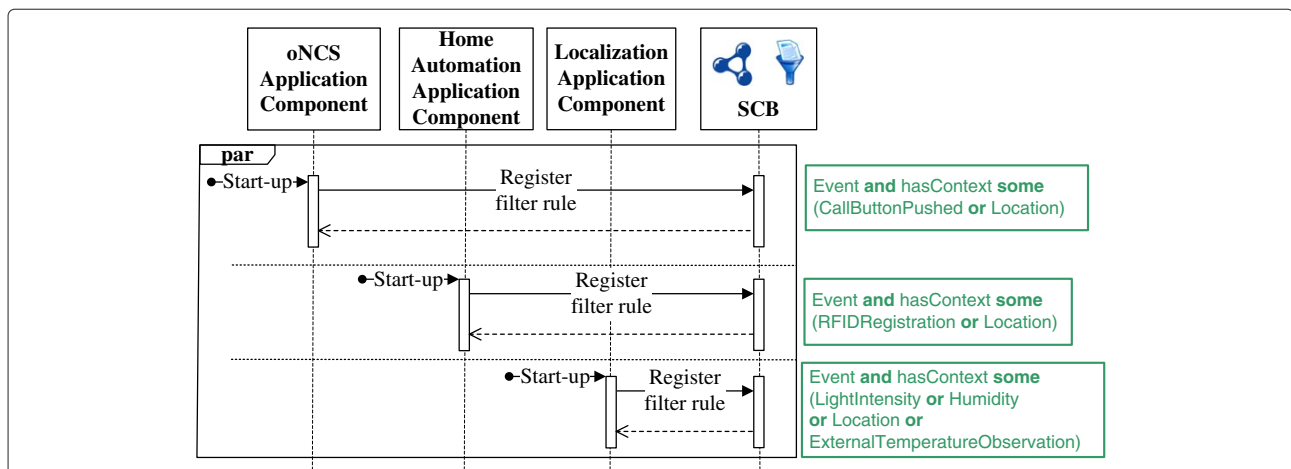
oNCS Application Component

Home Automation Application Component

Localization Application Component

SCB

par

Start-up

Register filter rule

Event **and** hasContext **some** (CallButtonPushed **or** Location)

Start-up

Register filter rule

Event **and** hasContext **some** (RFIDRegistration **or** Location)

Start-up

Register filter rule

Event **and** hasContext **some** (LightIntensity **or** Humidity **or** Location **or** ExternalTemperatureObservation)